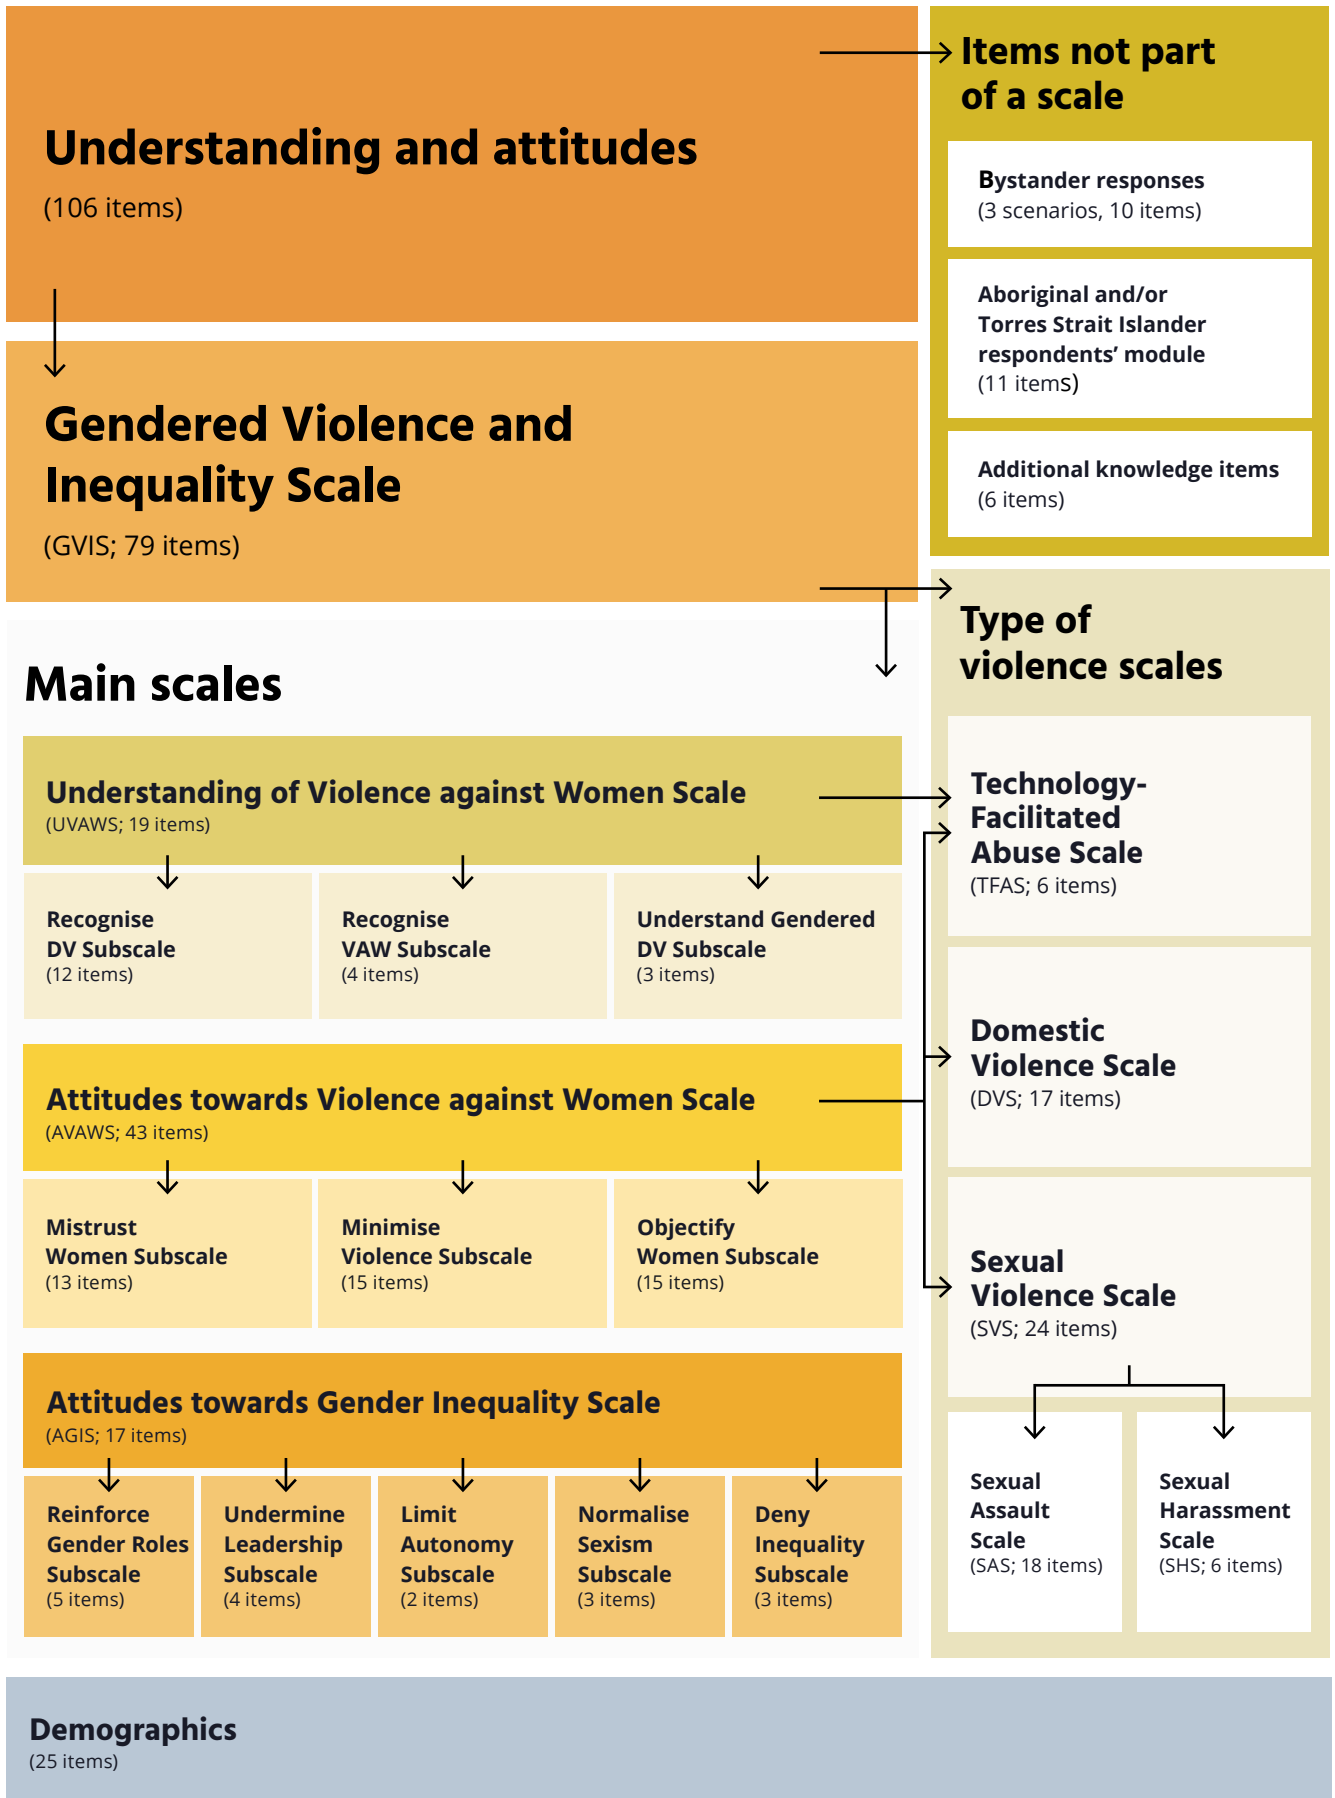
Understanding and attitudes
(106 items)

Items not part of a scale

Bystander responses
(3 scenarios, 10 items)

Aboriginal and/or Torres Strait Islander respondents' module
(11 items)

Additional knowledge items
(6 items)

Gendered Violence and Inequality Scale
(GVIS; 79 items)

Main scales

Type of violence scales

Understanding of Violence against Women Scale
(UVAWS; 19 items)

Recognise DV Subscale
(12 items)

Recognise VAW Subscale
(4 items)

Understand Gendered DV Subscale
(3 items)

Attitudes towards Violence against Women Scale
(AVAWS; 43 items)

Mistrust Women Subscale
(13 items)

Minimise Violence Subscale
(15 items)

Objectify Women Subscale
(15 items)

Attitudes towards Gender Inequality Scale
(AGIS; 17 items)

Reinforce Gender Roles Subscale
(5 items)

Undermine Leadership Subscale
(4 items)

Limit Autonomy Subscale
(2 items)

Normalise Sexism Subscale
(3 items)

Deny Inequality Subscale
(3 items)

Technology-Facilitated Abuse Scale
(TFAS; 6 items)

Domestic Violence Scale
(DVS; 17 items)

Sexual Violence Scale
(SVS; 24 items)

Sexual Assault Scale
(SAS; 18 items)

Sexual Harassment Scale
(SHS; 6 items)

Demographics
(25 items)